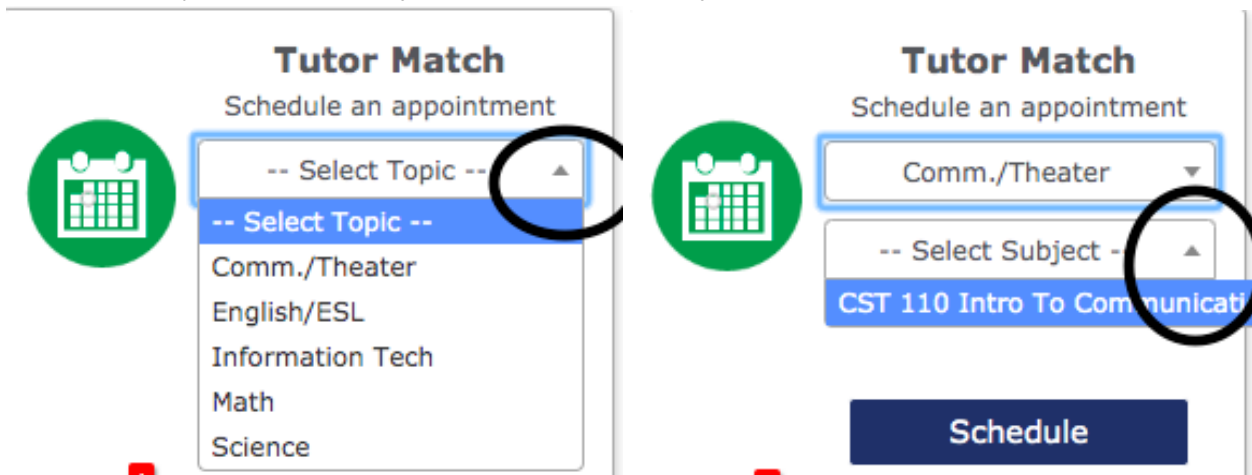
Tutor Match
Schedule an appointment

-- Select Topic --

-- Select Topic --
Comm./Theater
English/ESL
Information Tech
Math
Science

Tutor Match
Schedule an appointment

Comm./Theater

-- Select Subject --

CST 110 Intro To Communicati

Schedule